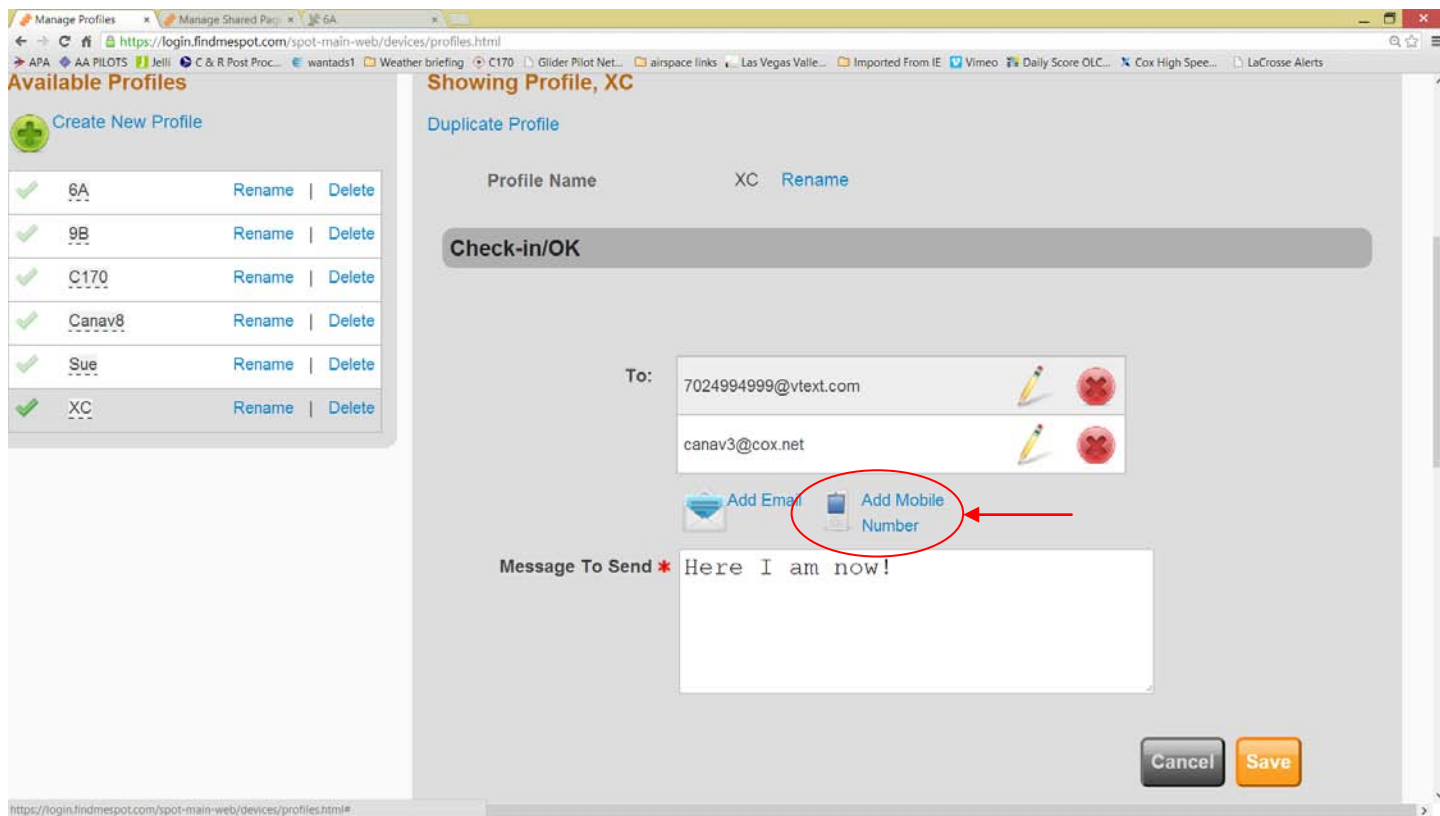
Manage Profiles × Manage Shared Pag × 6A ×

https://login.findmespot.com/spot-main-web/devices/profiles.html

APA AA PILOTS Jelli C & R Post Proc... wantads1 Weather briefing C170 Glider Pilot Net... airspace links Las Vegas Valle... Imported From IE Vimeo Daily Score OLC... Cox High Spee... LaCrosse Alerts

Available Profiles

Create New Profile

| | | |
|---|---|---|
| 6A | Rename | Delete |
| 9B | Rename | Delete |
| C170 | Rename | Delete |
| Canav8 | Rename | Delete |
| Sue | Rename | Delete |
| XC | Rename | Delete |

Showing Profile, XC

Duplicate Profile

Profile Name XC Rename

Check-in/OK

To:
7024994999@vtext.com
canav3@cox.net

Add Email Add Mobile Number

Message To Send * Here I am now!

Cancel Save

https://login.findmespot.com/spot-main-web/devices/profiles.html#